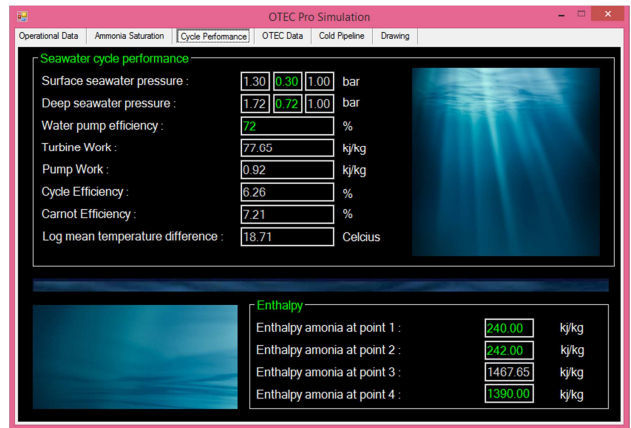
OTEC Pro Simulation

Operational Data | Ammonia Saturation | Cycle Performance | OTEC Data | Cold Pipeline | Drawing

Seawater cycle performance

Surface seawater pressure : 1.30 0.30 1.00 bar

Deep seawater pressure : 1.72 0.72 1.00 bar

Water pump efficiency : 72 %

Turbine Work : 77.65 kj/kg

Pump Work : 0.92 kj/kg

Cycle Efficiency : 6.26 %

Carnot Efficiency : 7.21 %

Log mean temperature difference : 18.71 Celcius

Enthalpy

Enthalpy amonia at point 1 : 240.00 kj/kg

Enthalpy amonia at point 2 : 242.00 kj/kg

Enthalpy amonia at point 3 : 1467.65 kj/kg

Enthalpy amonia at point 4 : 1390.00 kj/kg